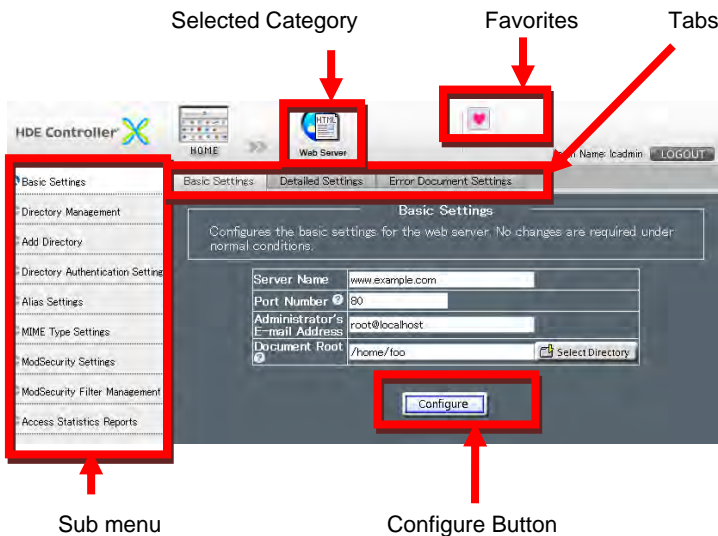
Selected Category

Favorites

Tabs

HDE Controller X

HOME

HTML

Web Server

n Name: lcadmin LOGOUT

Basic Settings

Directory Management

Add Directory

Directory Authentication Setting

Alias Settings

MIME Type Settings

ModSecurity Settings

ModSecurity Filter Management

Access Statistics Reports

Basic Settings | Detailed Settings | Error Document Settings

Basic Settings

Configures the basic settings for the web server. No changes are required under normal conditions.

| | |
|---|---|
| Server Name | www.example.com |
| Port Number | 80 |
| Administrator's E-mail Address | root@localhost |
| Document Root | /home/foo Select Directory |

Configure

Sub menu

Configure Button